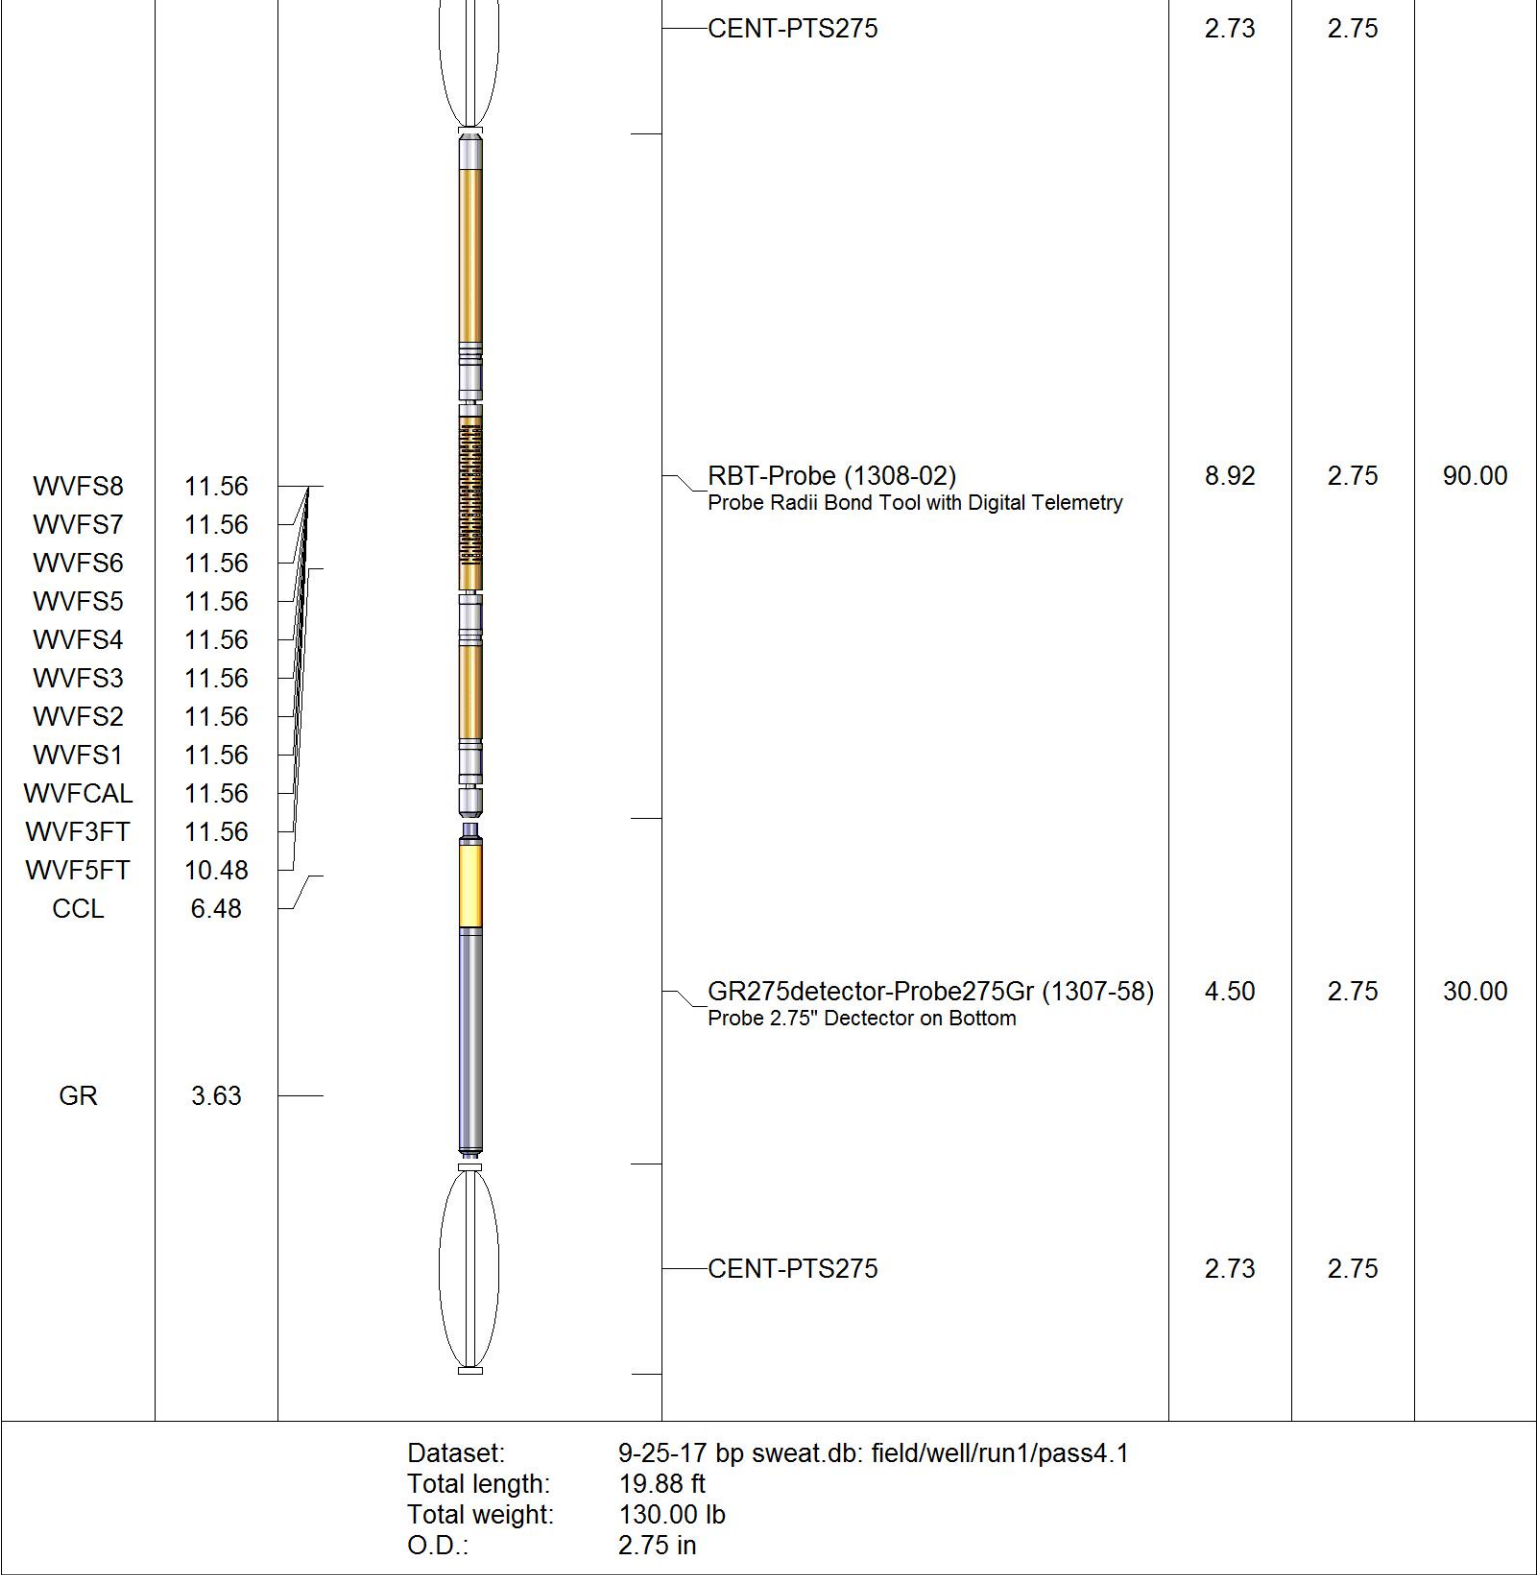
CENT-PTS275 2.73 2.75

| | | | | | |
|---|---|---|---|---|---|
| WVFS8 | 11.56 | RBT-Probe (1308-02) Probe Radii Bond Tool with Digital Telemetry | 8.92 | 2.75 | 90.00 |
| WVFS7 | 11.56 | | | | |
| WVFS6 | 11.56 | | | | |
| WVFS5 | 11.56 | | | | |
| WVFS4 | 11.56 | | | | |
| WVFS3 | 11.56 | | | | |
| WVFS2 | 11.56 | | | | |
| WVFS1 | 11.56 | | | | |
| WVFCAL | 11.56 | | | | |
| WVF3FT | 11.56 | | | | |
| WVF5FT | 10.48 | | | | |
| CCL | 6.48 | | | | |
| | | GR275detector-Probe275Gr (1307-58) Probe 2.75" Dectector on Bottom | 4.50 | 2.75 | 30.00 |
| GR | 3.63 | | | | |
| | | CENT-PTS275 | 2.73 | 2.75 | |

Dataset: 9-25-17 bp sweat.db: field/well/run1/pass4.1
Total length: 19.88 ft
Total weight: 130.00 lb
O.D.: 2.75 in